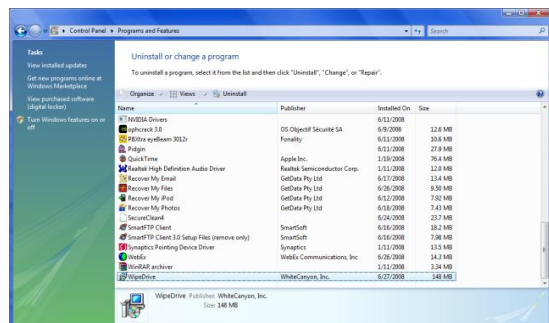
Control Panel ▸ Programs and Features

Search

Tasks

View installed updates

Get new programs online at Windows Marketplace

View purchased software (digital locker)

Turn Windows features on or off

Uninstall or change a program

To uninstall a program, select it from the list and then click "Uninstall", "Change", or "Repair".

Organize Views Uninstall

| Name | Publisher | Installed On | Size |
|---|---|---|---|
| NVIDIA Drivers | | 6/11/2008 | |
| ophcrack 3.0 | OS Objectif Sécurité SA | 6/9/2008 | 12.8 MB |
| PBXtra eyeBeam 3012r | Fonality | 6/11/2008 | 10.6 MB |
| Pidgin | | 6/11/2008 | 27.9 MB |
| QuickTime | Apple Inc. | 1/19/2008 | 76.4 MB |
| Realtek High Definition Audio Driver | Realtek Semiconductor Corp. | 1/11/2008 | 12.8 MB |
| Recover My Email | GetData Pty Ltd | 6/17/2008 | 13.4 MB |
| Recover My Files | GetData Pty Ltd | 6/26/2008 | 9.50 MB |
| Recover My iPod | GetData Pty Ltd | 6/12/2008 | 7.92 MB |
| Recover My Photos | GetData Pty Ltd | 6/18/2008 | 7.43 MB |
| SecureClean4 | | 6/24/2008 | 23.7 MB |
| SmartFTP Client | SmartSoft | 6/16/2008 | 18.2 MB |
| SmartFTP Client 3.0 Setup Files (remove only) | SmartSoft | 6/16/2008 | 7.98 MB |
| Synaptics Pointing Device Driver | Synaptics | 1/11/2008 | 13.5 MB |
| WebEx | WebEx Communications, Inc | 6/26/2008 | 14.3 MB |
| WinRAR archiver | | 1/11/2008 | 3.34 MB |
| WipeDrive | WhiteCanyon, Inc. | 6/27/2008 | 148 MB |

WipeDrive Publisher: WhiteCanyon, Inc.
Size: 148 MB